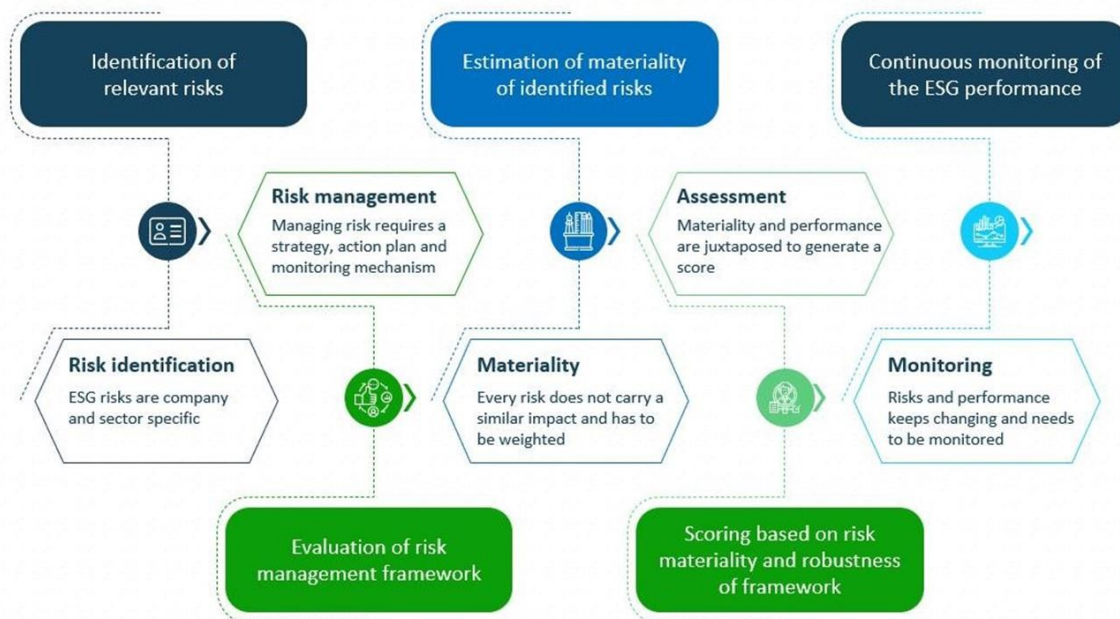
Identification of relevant risks

Estimation of materiality of identified risks

Continuous monitoring of the ESG performance

Risk management
Managing risk requires a strategy, action plan and monitoring mechanism

Assessment
Materiality and performance are juxtaposed to generate a score

Risk identification
ESG risks are company and sector specific

Materiality
Every risk does not carry a similar impact and has to be weighted

Monitoring
Risks and performance keeps changing and needs to be monitored

Evaluation of risk management framework

Scoring based on risk materiality and robustness of framework